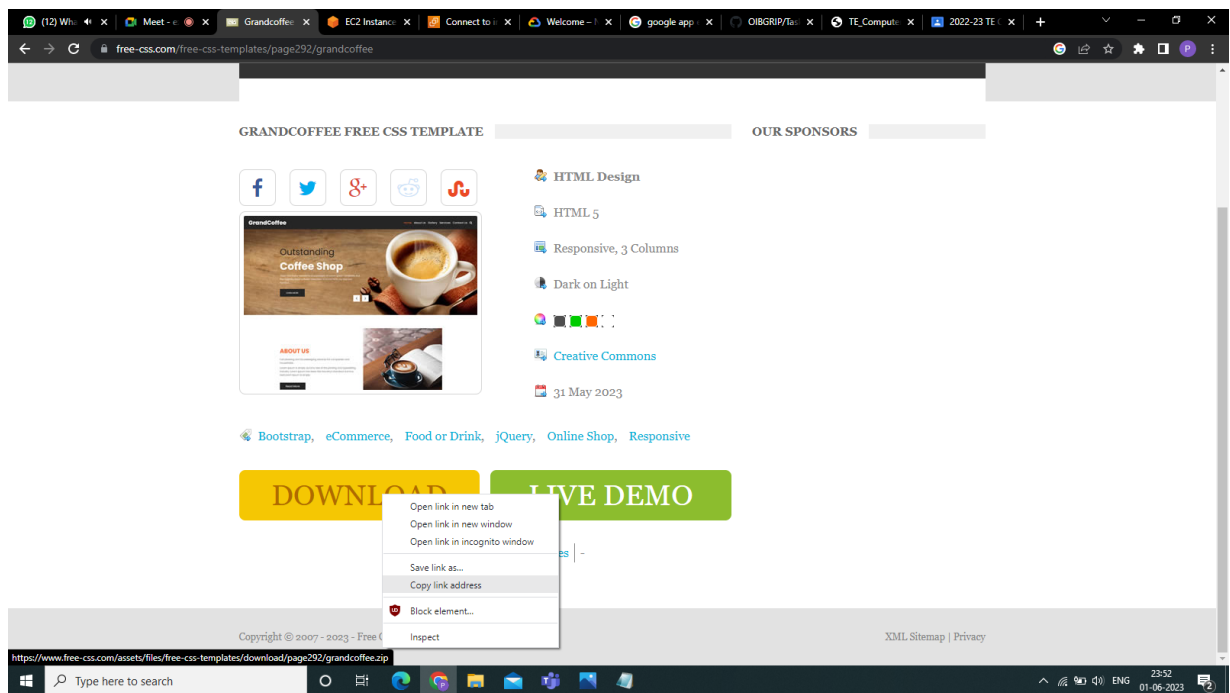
(12) Wha | Meet - | Grandcoffee | EC2 Instance | Connect to | Welcome – | google app | OIBGRIP/Tas | TE_Compute | 2022-23 TE

free-css.com/free-css-templates/page292/grandcoffee

GRANDCOFFEE FREE CSS TEMPLATE

OUR SPONSORS

GrandCoffee

Outstanding Coffee Shop

ABOUT US

HTML Design

HTML 5

Responsive, 3 Columns

Dark on Light

Creative Commons

31 May 2023

Bootstrap, eCommerce, Food or Drink, jQuery, Online Shop, Responsive

DOWNLOAD

LIVE DEMO

Open link in new tab
Open link in new window
Open link in incognito window
Save link as...
Copy link address
Block element...
Inspect

es | -

Copyright © 2007 - 2023 - Free

XML Sitemap | Privacy

https://www.free-css.com/assets/files/free-css-templates/download/page292/grandcoffee.zip

Type here to search

ENG 23:52 01-06-2023